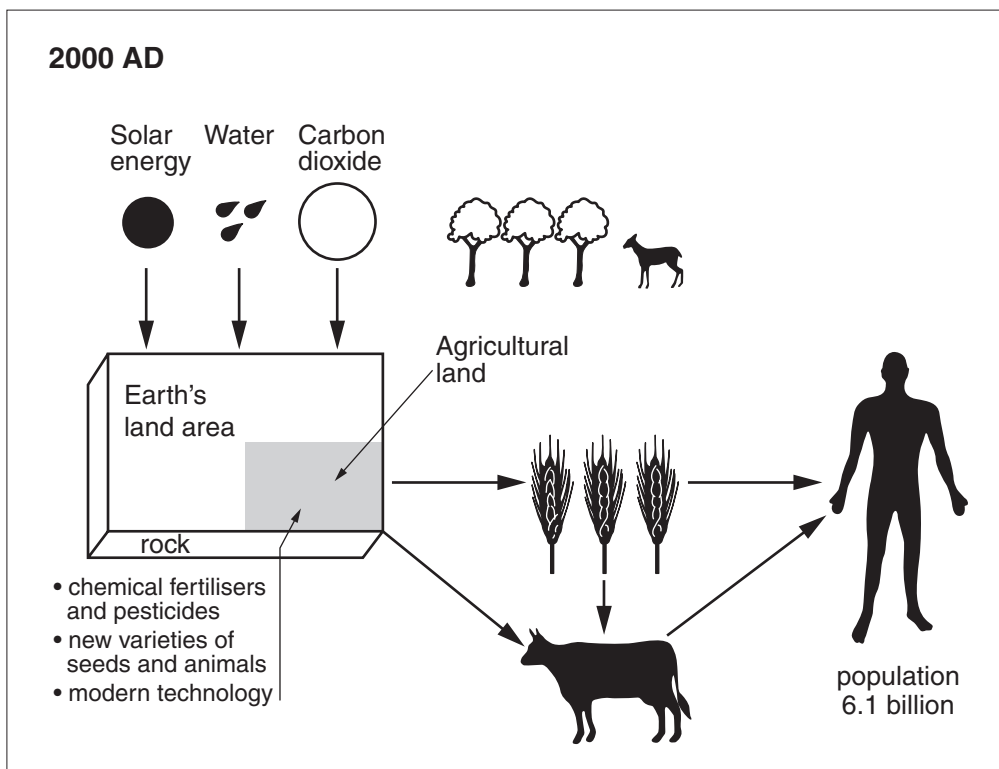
2000 AD

Solar energy

Water

Carbon dioxide

Agricultural land

Earth's land area

rock

• chemical fertilisers and pesticides
• new varieties of seeds and animals
• modern technology

population 6.1 billion